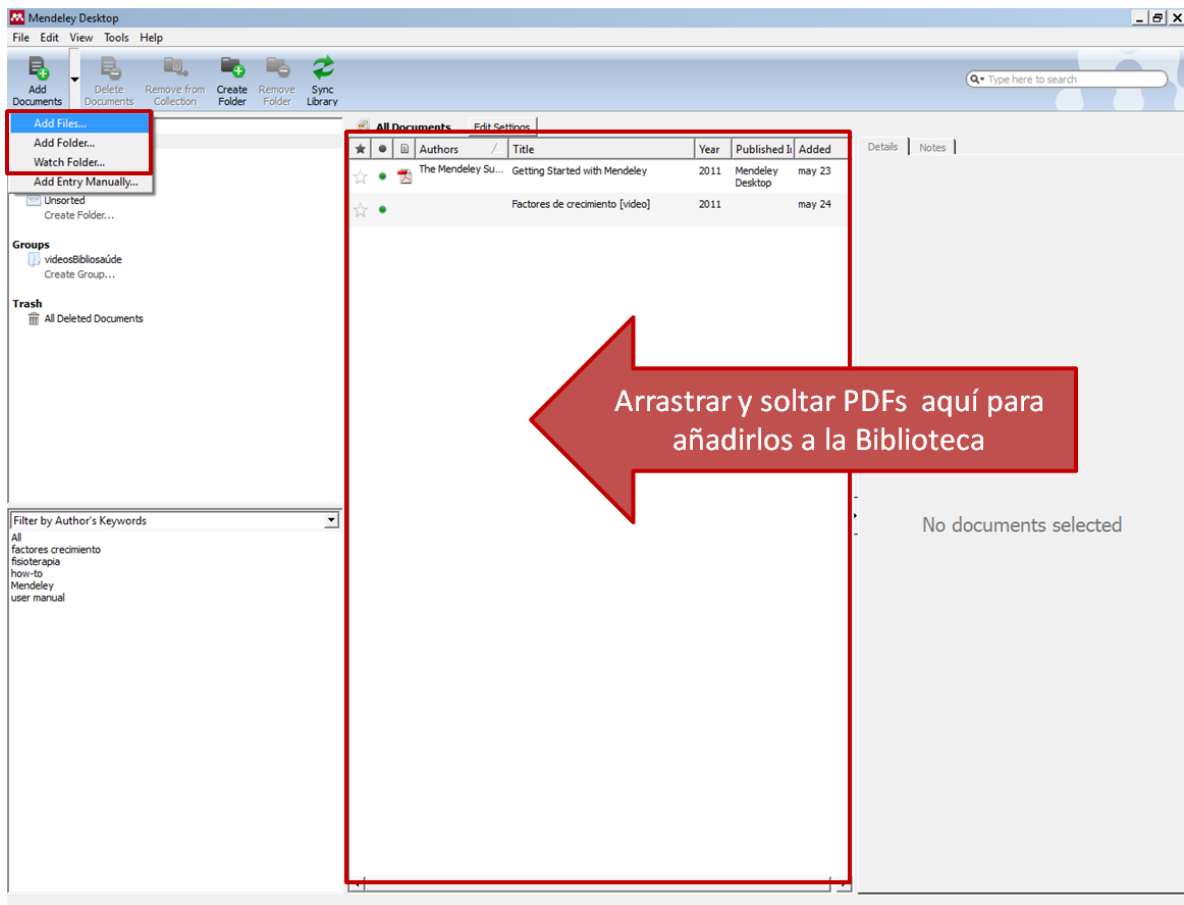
Mendeley Desktop

File Edit View Tools Help

Add Documents
Delete Documents
Remove from Collection
Create Folder
Remove Folder
Sync Library

Type here to search

Add Files...
Add Folder...
Watch Folder...
Add Entry Manually...

Unsorted
Create Folder...

Groups
videosBibliosaúde
Create Group...

Trash
All Deleted Documents

All Documents
Edit Settings

| ★ | ● | | Authors | Title | Year | Published In | Added |
|---|---|---|---|---|---|---|---|
| ☆ | ● | | The Mendeley Su... | Getting Started with Mendeley | 2011 | Mendeley Desktop | may 23 |
| ☆ | ● | | | Factores de crecimiento [video] | 2011 | | may 24 |

Details
Notes

Arrastrar y soltar PDFs aquí para añadirlos a la Biblioteca

No documents selected

Filter by Author's Keywords
All
factores crecimiento
fisioterapia
how-to
Mendeley
user manual